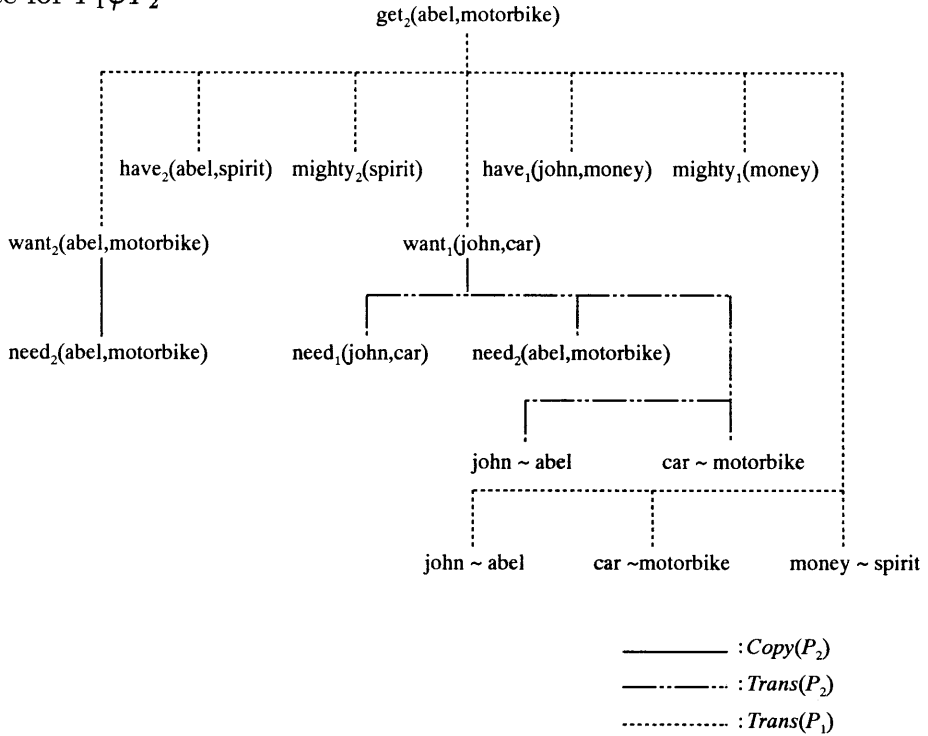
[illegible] for $P_1 \varphi P_2$

get$_2$(abel,motorbike)

have$_2$(abel,spirit) mighty$_2$(spirit) have$_1$(john,money) mighty$_1$(money)

want$_2$(abel,motorbike) want$_1$(john,car)

need$_2$(abel,motorbike) need$_1$(john,car) need$_2$(abel,motorbike)

john ~ abel car ~ motorbike

john ~ abel car ~motorbike money ~ spirit

: $Copy(P_2)$

: $Trans(P_2)$

: $Trans(P_1)$